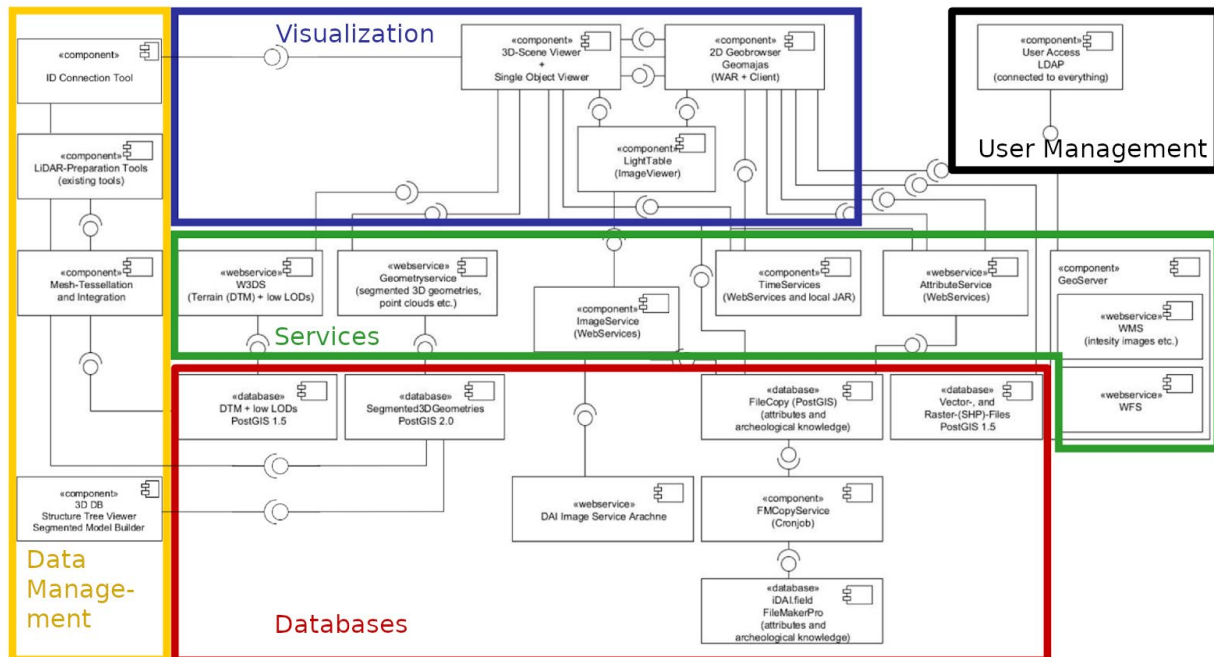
Visualization

«component»
ID Connection Tool

«component»
3D-Scene Viewer
+
Single Object Viewer

«component»
2D Geobrowser
Geomajas
(WAR + Client)

«component»
User Access
LDAP
(connected to everything)

User Management

«component»
LiDAR-Preparation Tools
(existing tools)

«component»
LightTable
(ImageViewer)

«component»
Mesh-Tessellation
and Integration

«webservice»
W3DS
(Terrain (DTM) + low LODs)

«webservice»
Geometryservice
(segmented 3D geometries,
point clouds etc.)

«component»
ImageService
(WebServices)

«component»
TimeServices
(WebServices and local JAR)

«webservice»
AttributeService
(WebServices)

«component»
GeoServer

«webservice»
WMS
(intesity images etc.)

«webservice»
WFS

Services

«database»
DTM + low LODs
PostGIS 1.5

«database»
Segmented3DGeometries
PostGIS 2.0

«database»
FileCopy (PostGIS)
(attributes and
archeological knowledge)

«database»
Vector-, and
Raster-(SHP)-Files
PostGIS 1.5

«component»
3D DB
Structure Tree Viewer
Segmented Model Builder

«webservice»
DAI Image Service Arachne

«component»
FMCopyService
(Cronjob)

«database»
iDAI.field
FileMakerPro
(attributes and
archeological knowledge)

Data
Management

Databases